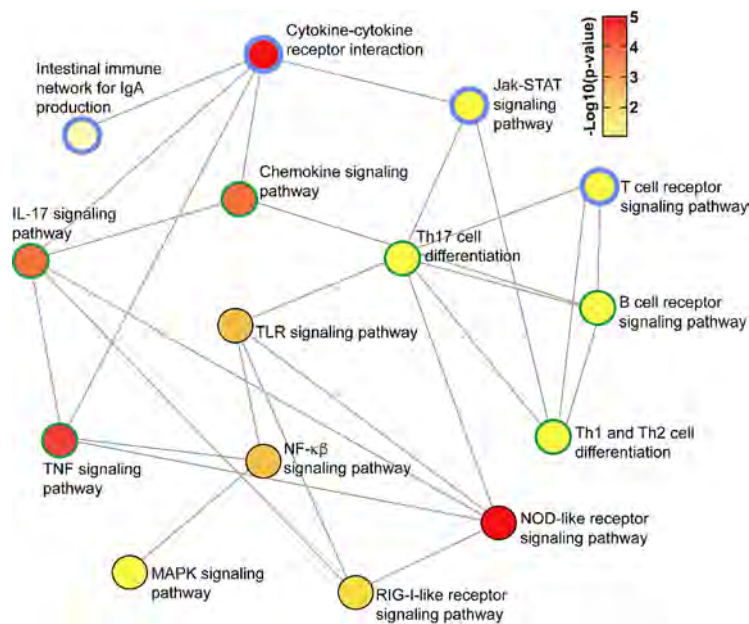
Cytokine-cytokine receptor interaction

-Log10(p-value)
5
4
3
2

Intestinal immune network for IgA production

Jak-STAT signaling pathway

Chemokine signaling pathway

T cell receptor signaling pathway

IL-17 signaling pathway

Th17 cell differentiation

B cell receptor signaling pathway

TLR signaling pathway

Th1 and Th2 cell differentiation

NF-κβ signaling pathway

TNF signaling pathway

NOD-like receptor signaling pathway

MAPK signaling pathway

RIG-I-like receptor signaling pathway